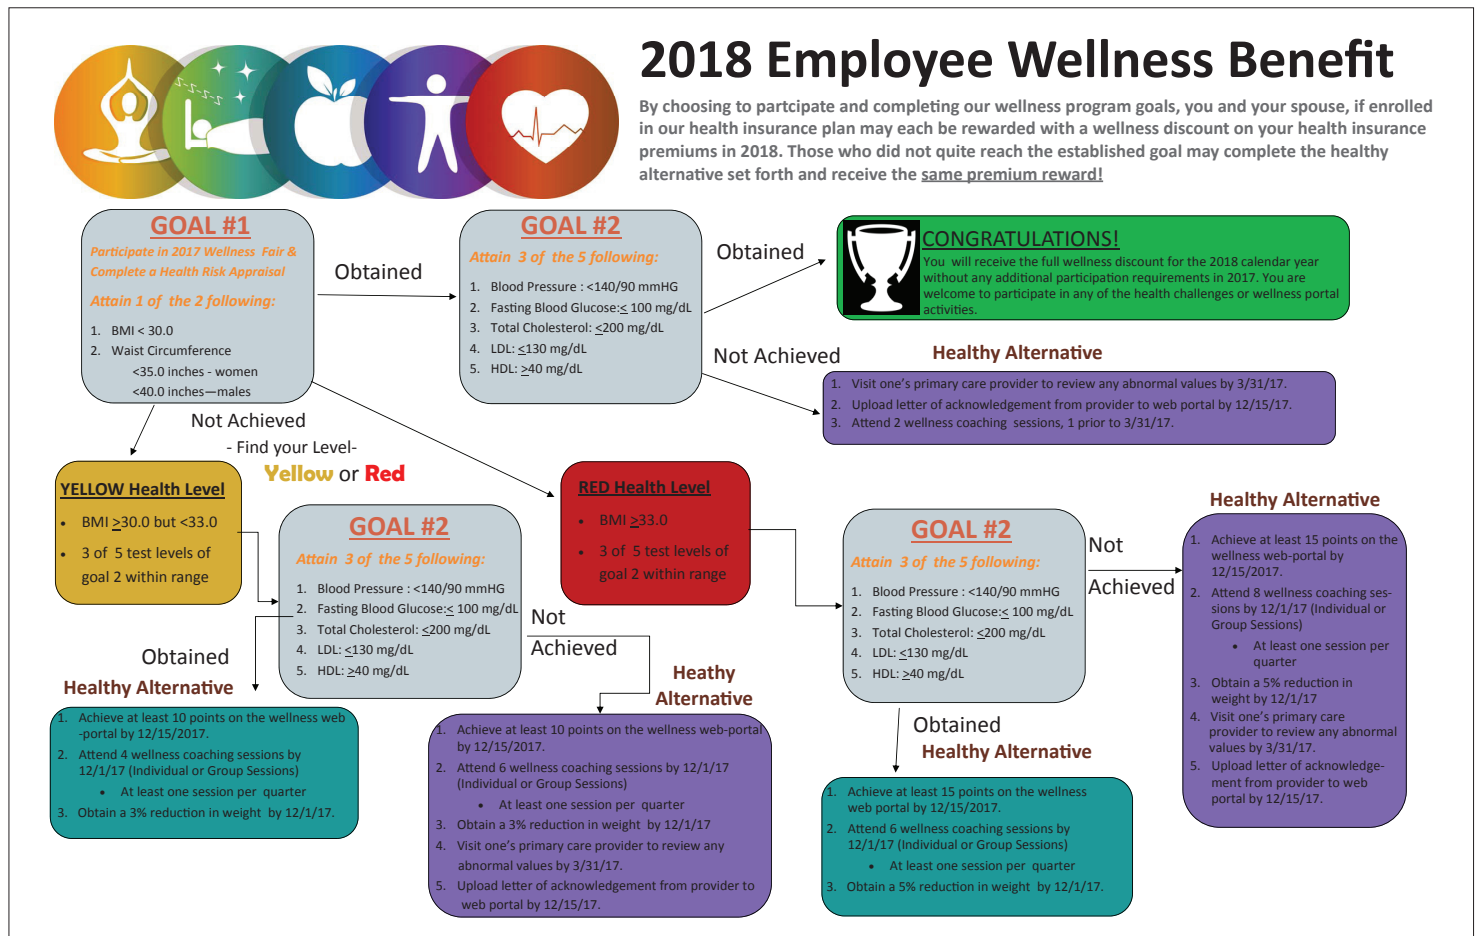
2018 Employee Wellness Benefit

By choosing to partcipate and completing our wellness program goals, you and your spouse, if enrolled in our health insurance plan may each be rewarded with a wellness discount on your health insurance premiums in 2018. Those who did not quite reach the established goal may complete the healthy alternative set forth and receive the same premium reward!

GOAL #1
Participate in 2017 Wellness Fair & Complete a Health Risk Appraisal
Attain 1 of the 2 following:
1. BMI < 30.0
2. Waist Circumference
<35.0 inches - women
<40.0 inches—males

Obtained

GOAL #2
Attain 3 of the 5 following:
1. Blood Pressure : <140/90 mmHG
2. Fasting Blood Glucose: $\leq$ 100 mg/dL
3. Total Cholesterol: $\leq$200 mg/dL
4. LDL: $\leq$130 mg/dL
5. HDL: $\geq$40 mg/dL

Obtained

CONGRATULATIONS!
You will receive the full wellness discount for the 2018 calendar year without any additional participation requirements in 2017. You are welcome to participate in any of the health challenges or wellness portal activities.

Not Achieved

Healthy Alternative
1. Visit one's primary care provider to review any abnormal values by 3/31/17.
2. Upload letter of acknowledgement from provider to web portal by 12/15/17.
3. Attend 2 wellness coaching sessions, 1 prior to 3/31/17.

Not Achieved
- Find your Level-
Yellow or Red

YELLOW Health Level
• BMI $\geq$30.0 but <33.0
• 3 of 5 test levels of goal 2 within range

GOAL #2
Attain 3 of the 5 following:
1. Blood Pressure : <140/90 mmHG
2. Fasting Blood Glucose: $\leq$ 100 mg/dL
3. Total Cholesterol: $\leq$200 mg/dL
4. LDL: $\leq$130 mg/dL
5. HDL: $\geq$40 mg/dL

Obtained
Healthy Alternative
1. Achieve at least 10 points on the wellness web -portal by 12/15/2017.
2. Attend 4 wellness coaching sessions by 12/1/17 (Individual or Group Sessions)
• At least one session per quarter
3. Obtain a 3% reduction in weight by 12/1/17.

Not Achieved
Heathy Alternative
1. Achieve at least 10 points on the wellness web-portal by 12/15/2017.
2. Attend 6 wellness coaching sessions by 12/1/17 (Individual or Group Sessions)
• At least one session per quarter
3. Obtain a 3% reduction in weight by 12/1/17
4. Visit one's primary care provider to review any abnormal values by 3/31/17.
5. Upload letter of acknowledgement from provider to web portal by 12/15/17.

RED Health Level
• BMI $\geq$33.0
• 3 of 5 test levels of goal 2 within range

GOAL #2
Attain 3 of the 5 following:
1. Blood Pressure : <140/90 mmHG
2. Fasting Blood Glucose: $\leq$ 100 mg/dL
3. Total Cholestrol: $\leq$200 mg/dL
4. LDL: $\leq$130 mg/dL
5. HDL: $\geq$40 mg/dL

Obtained
Healthy Alternative
1. Achieve at least 15 points on the wellness web portal by 12/15/2017.
2. Attend 6 wellness coaching sessions by 12/1/17 (Individual or Group Sessions)
• At least one session per quarter
3. Obtain a 5% reduction in weight by 12/1/17.

Not Achieved
Healthy Alternative
1. Achieve at least 15 points on the wellness web-portal by 12/15/2017.
2. Attend 8 wellness coaching sessions by 12/1/17 (Individual or Group Sessions)
• At least one session per quarter
3. Obtain a 5% reduction in weight by 12/1/17
4. Visit one's primary care provider to review any abnormal values by 3/31/17.
5. Upload letter of acknowledgement from provider to web portal by 12/15/17.